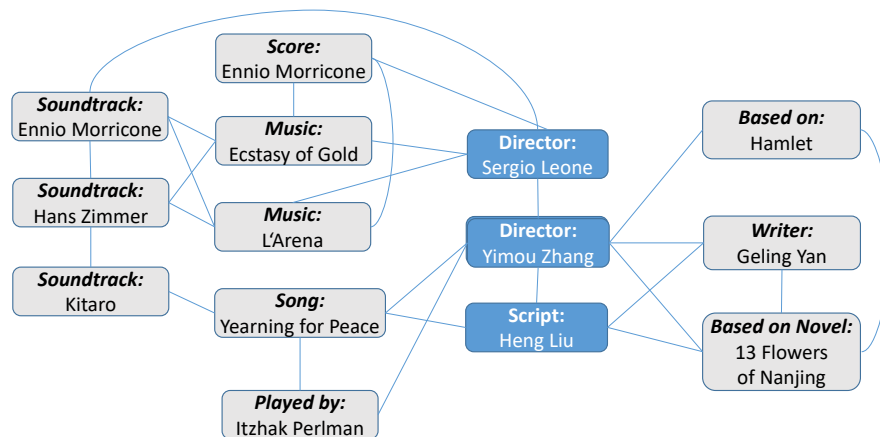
Score:
Ennio Morricone

Soundtrack:
Ennio Morricone

Music:
Ecstasy of Gold

Director:
Sergio Leone

Based on:
Hamlet

Soundtrack:
Hans Zimmer

Music:
L'Arena

Director:
Yimou Zhang

Writer:
Geling Yan

Soundtrack:
Kitaro

Song:
Yearning for Peace

Script:
Heng Liu

Based on Novel:
13 Flowers of Nanjing

Played by:
Itzhak Perlman